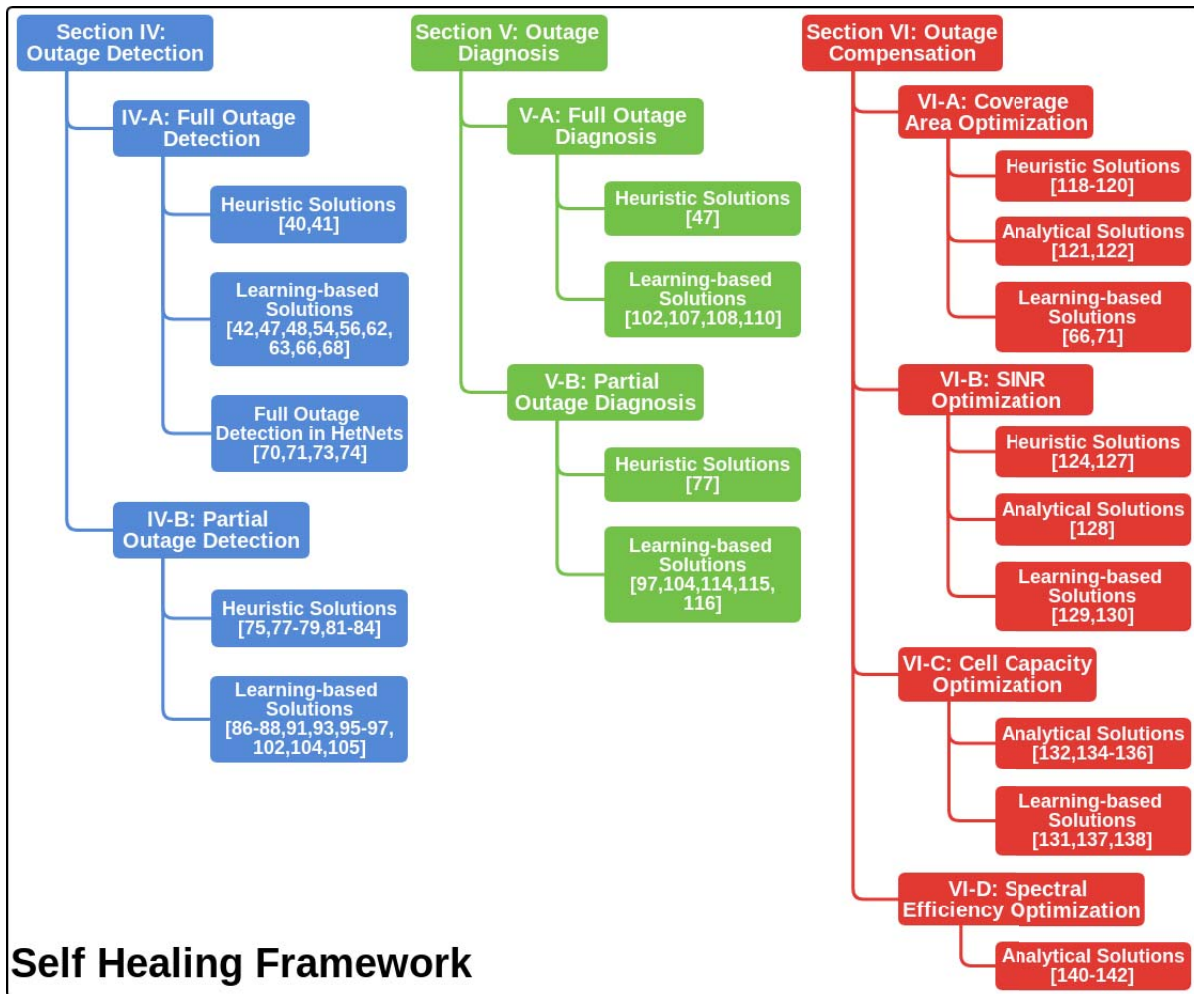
Section IV: Outage Detection

IV-A: Full Outage Detection

Heuristic Solutions [40,41]

Learning-based Solutions [42,47,48,54,56,62, 63,66,68]

Full Outage Detection in HetNets [70,71,73,74]

IV-B: Partial Outage Detection

Heuristic Solutions [75,77-79,81-84]

Learning-based Solutions [86-88,91,93,95-97, 102,104,105]

Section V: Outage Diagnosis

V-A: Full Outage Diagnosis

Heuristic Solutions [47]

Learning-based Solutions [102,107,108,110]

V-B: Partial Outage Diagnosis

Heuristic Solutions [77]

Learning-based Solutions [97,104,114,115, 116]

Section VI: Outage Compensation

VI-A: Coverage Area Optimization

Heuristic Solutions [118-120]

Analytical Solutions [121,122]

Learning-based Solutions [66,71]

VI-B: SINR Optimization

Heuristic Solutions [124,127]

Analytical Solutions [128]

Learning-based Solutions [129,130]

VI-C: Cell Capacity Optimization

Analytical Solutions [132,134-136]

Learning-based Solutions [131,137,138]

VI-D: Spectral Efficiency Optimization

Analytical Solutions [140-142]

Self Healing Framework